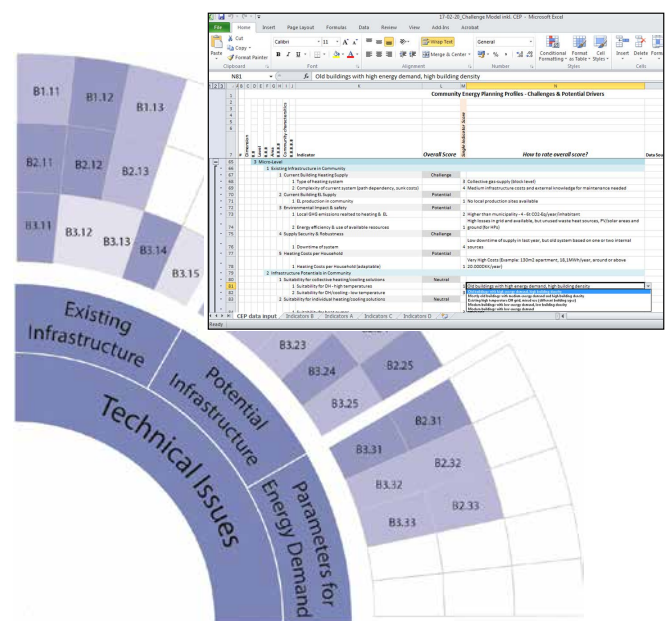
B1.11
B1.12
B1.13
B2.11
B2.12
B2.13
B3.11
B3.12
B3.13
B3.14
B3.15
Existing Infrastructure
Potential Infrastructure
Technical Issues
Parameters for Energy Demand
B3.23
B3.24
B2.25
B3.25
B2.31
B3.31
B2.32
B3.32
B2.33
B3.33

17-02-20_Challenge Model inkl. CEP - Microsoft Excel
File Home Insert Page Layout Formulas Data Review View Add-Ins Acrobat
Cut
Copy
Format Painter
Paste
Clipboard
Calibri 11
Font
Wrap Text
Merge & Center
Alignment
General
Number
Conditional Formatting
Format as Table
Cell Styles
Styles
Insert Delete Format
Cells
N81
Old buildings with high energy demand, high building density

Community Energy Planning Profiles - Challenges & Potential Drivers
Dimension
Indicator
Overall Score
Single Indicator Score
How to rate overall score?
Data Sou
3 Micro-Level
1 Existing Infrastructure in Community
1 Current Building Heating Supply
Challenge
1 Type of heating system
0 Collective gas supply (block level)
2 Complexity of current system (path dependency, sunk costs)
4 Medium infrastructure costs and external knowledge for maintenance needed
2 Current Building EL Supply
Potential
1 EL production in community
0 No local production sites available
3 Environmental Impact & safety
Potential
1 Local GHG emissions related to heating & EL
2 Higher than municipality - 4 - 8t CO2-Eq/year/inhabitant
2 Energy efficiency & use of available resources
2 High losses in grid and available, but unused waste heat sources, PV/solar areas and ground (for HPs)
4 Supply Security & Robustness
Challenge
1 Downtime of system
4 Low downtime of supply in last year, but old system based on one or two internal sources
5 Heating Costs per Household
Potential
1 Heating Costs per Household (adaptable)
1 Very High Costs (Example: 130m2 apartment, 18,1MWh/year, around or above 10.000EUR/year)
2 Infrastructure Potentials in Community
1 Suitability for collective heating/cooling solutions
Neutral
1 Suitability for DH - high temperatures
Old buildings with high energy demand, high building density
2 Suitability for DH/cooling - low temperature
2 Suitability for individual heating/cooling solutions
Neutral
CEP data input
Indicators B
Indicators A
Indicators C
Indicators D
Ready